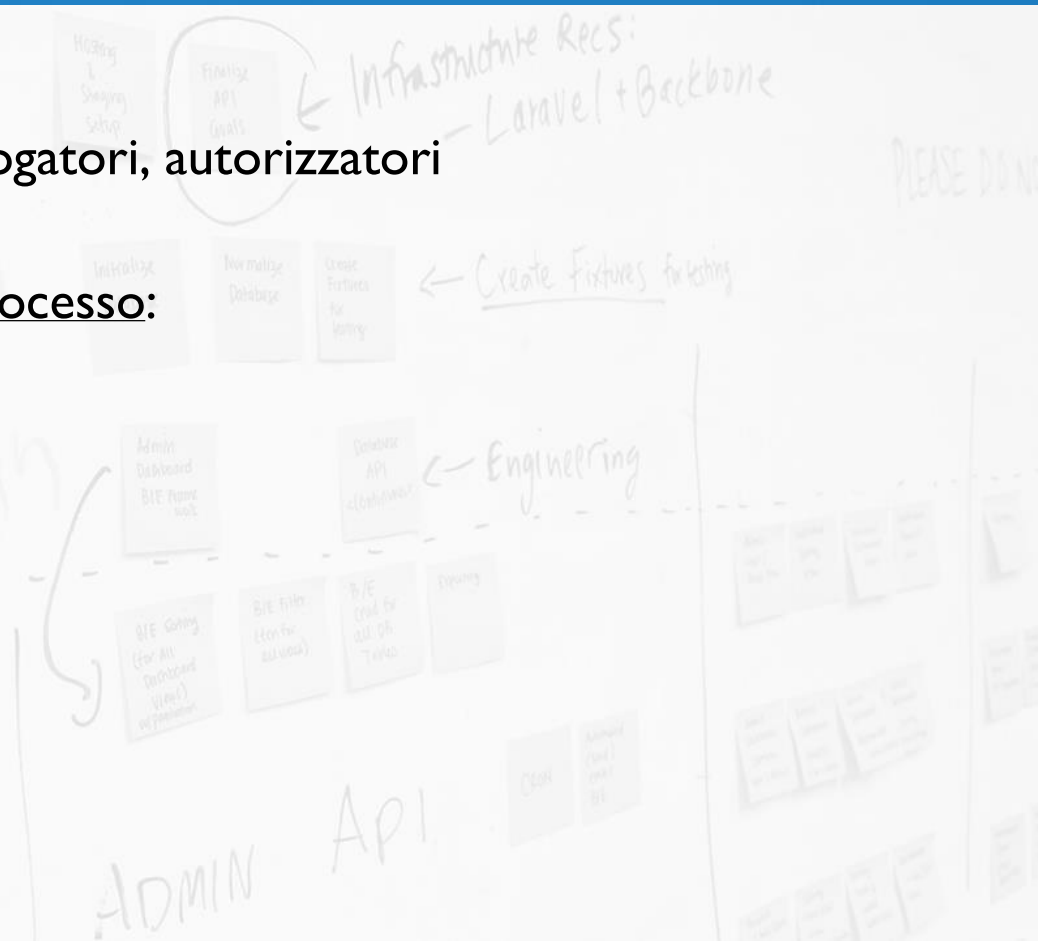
ogatori, autorizzatori

ocesso:

Infrastructure Recs:
- Laravel + Backbone

Create Fixtures for testing

Engineering

API

ADMIN

PLEASE DO N

Hosting & Staging Setup

Finalise API Goals

Initialize

Normalize Database

Create Fixtures for testing

Admin Dashboard B/E Home

Database API

B/E Caching (for All Dashboard Views)

B/E Filter

B/E

Exporting

CRON